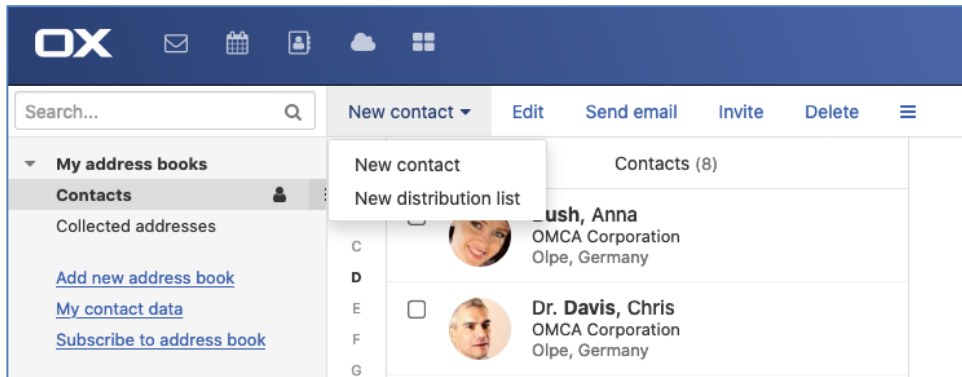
OX

Search...

My address books
Contacts
Collected addresses

Add new address book
My contact data
Subscribe to address book

New contact
Edit
Send email
Invite
Delete

New contact
New distribution list

Contacts (8)

C
D
E
F
G

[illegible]ush, Anna
OMCA Corporation
Olpe, Germany

Dr. Davis, Chris
OMCA Corporation
Olpe, Germany